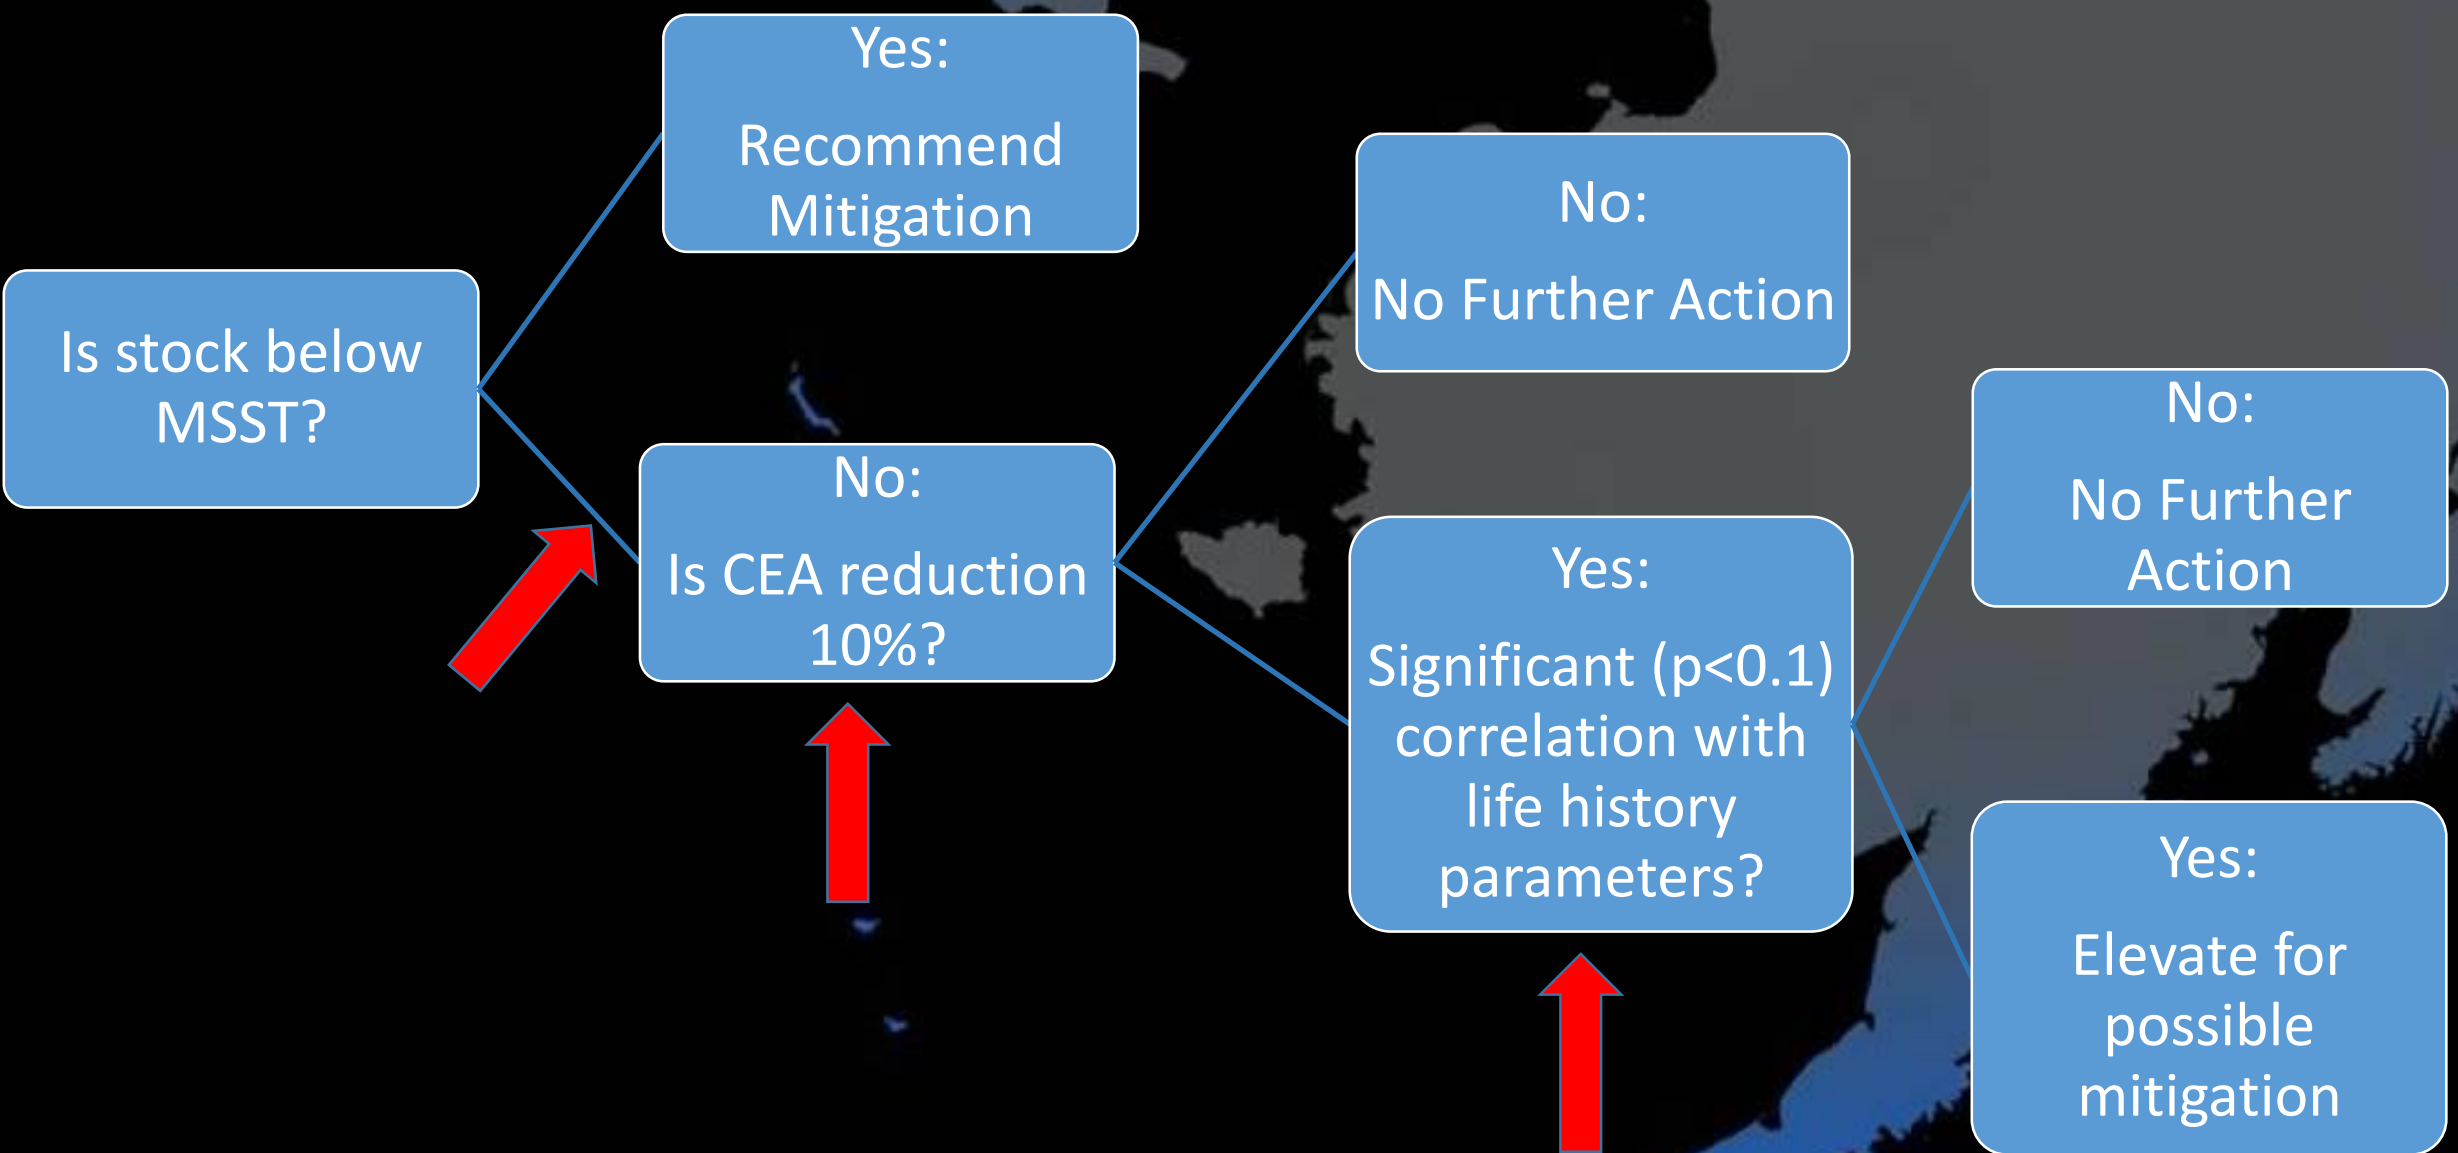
Is stock below MSST?

Yes:

Recommend Mitigation

No:

Is CEA reduction 10%?

No:

No Further Action

Yes:

Significant ($p<0.1$) correlation with life history parameters?

No:

No Further Action

Yes:

Elevate for possible mitigation